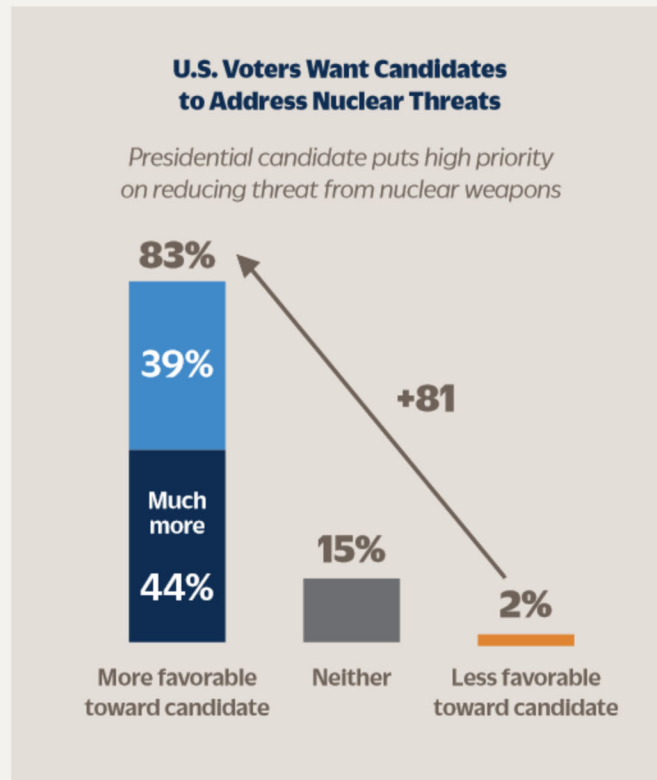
U.S. Voters Want Candidates to Address Nuclear Threats

Presidential candidate puts high priority on reducing threat from nuclear weapons

83%

39%

Much more

44%

+81

15%

2%

More favorable toward candidate

Neither

Less favorable toward candidate